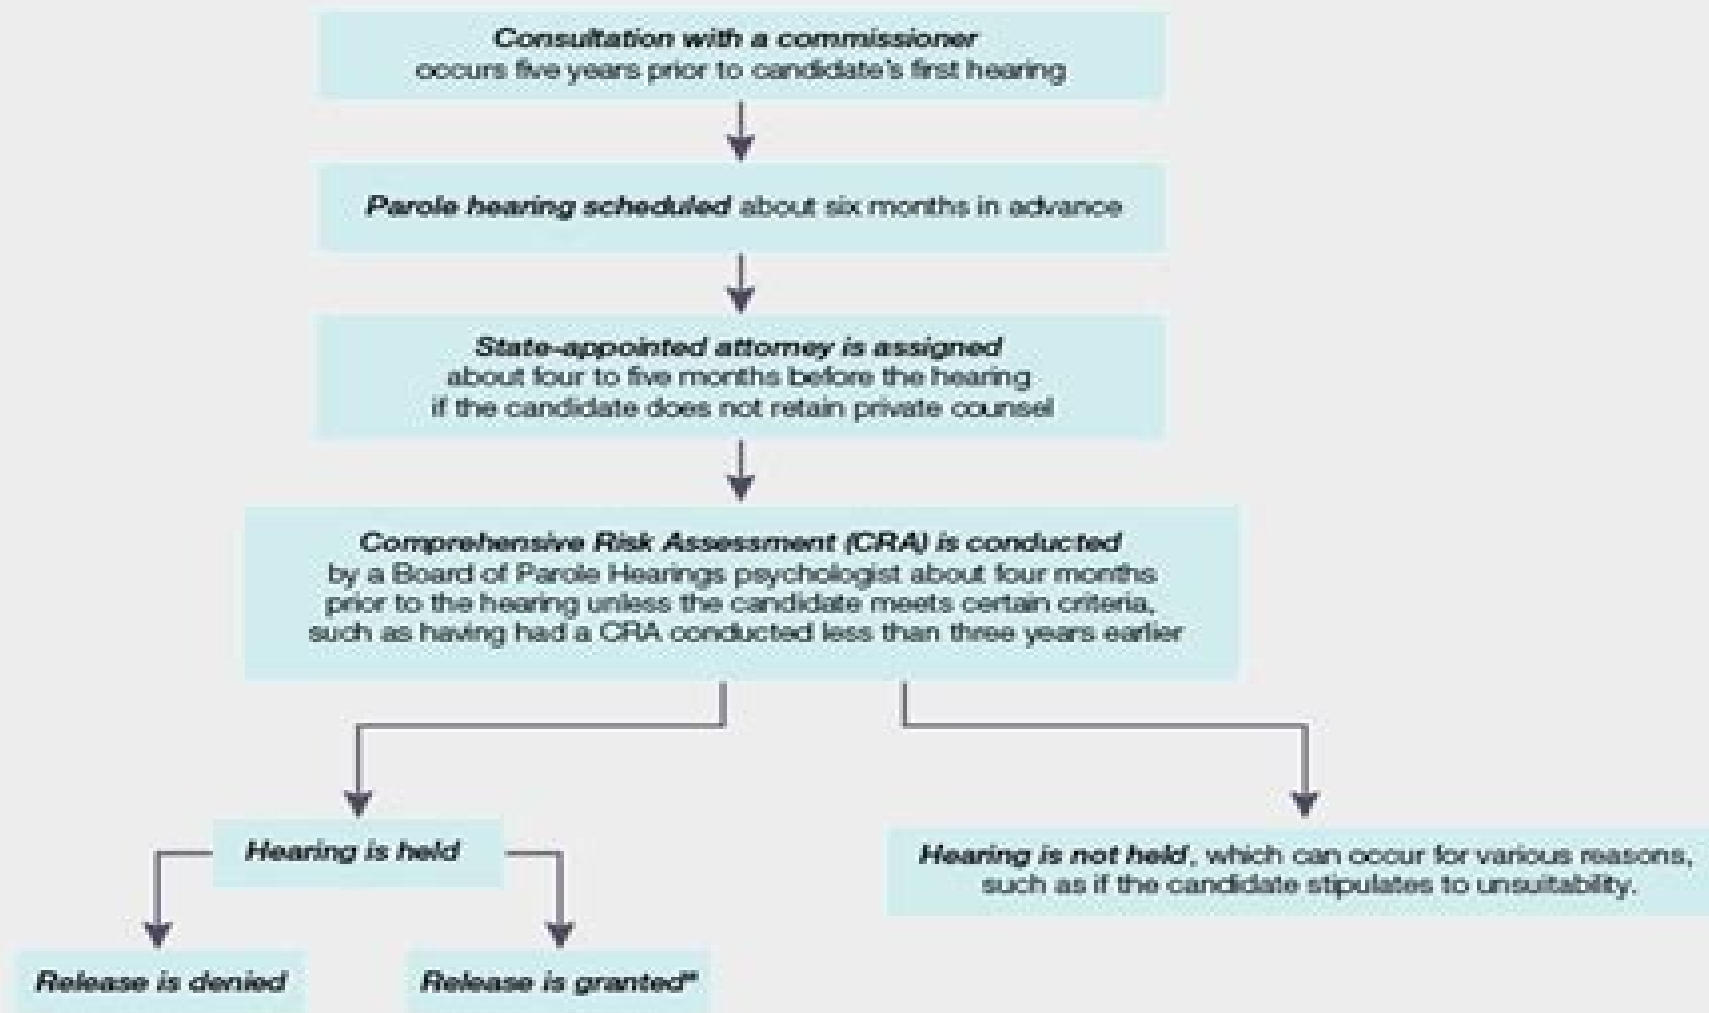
Consultation with a commissioner
occurs five years prior to candidate's first hearing

Parole hearing scheduled about six months in advance

State-appointed attorney is assigned
about four to five months before the hearing
if the candidate does not retain private counsel

Comprehensive Risk Assessment (CRA) is conducted
by a Board of Parole Hearings psychologist about four months prior to the hearing unless the candidate meets certain criteria, such as having had a CRA conducted less than three years earlier

Hearing is held

Hearing is not held, which can occur for various reasons, such as if the candidate stipulates to unsuitability.

Release is denied

Release is granted*